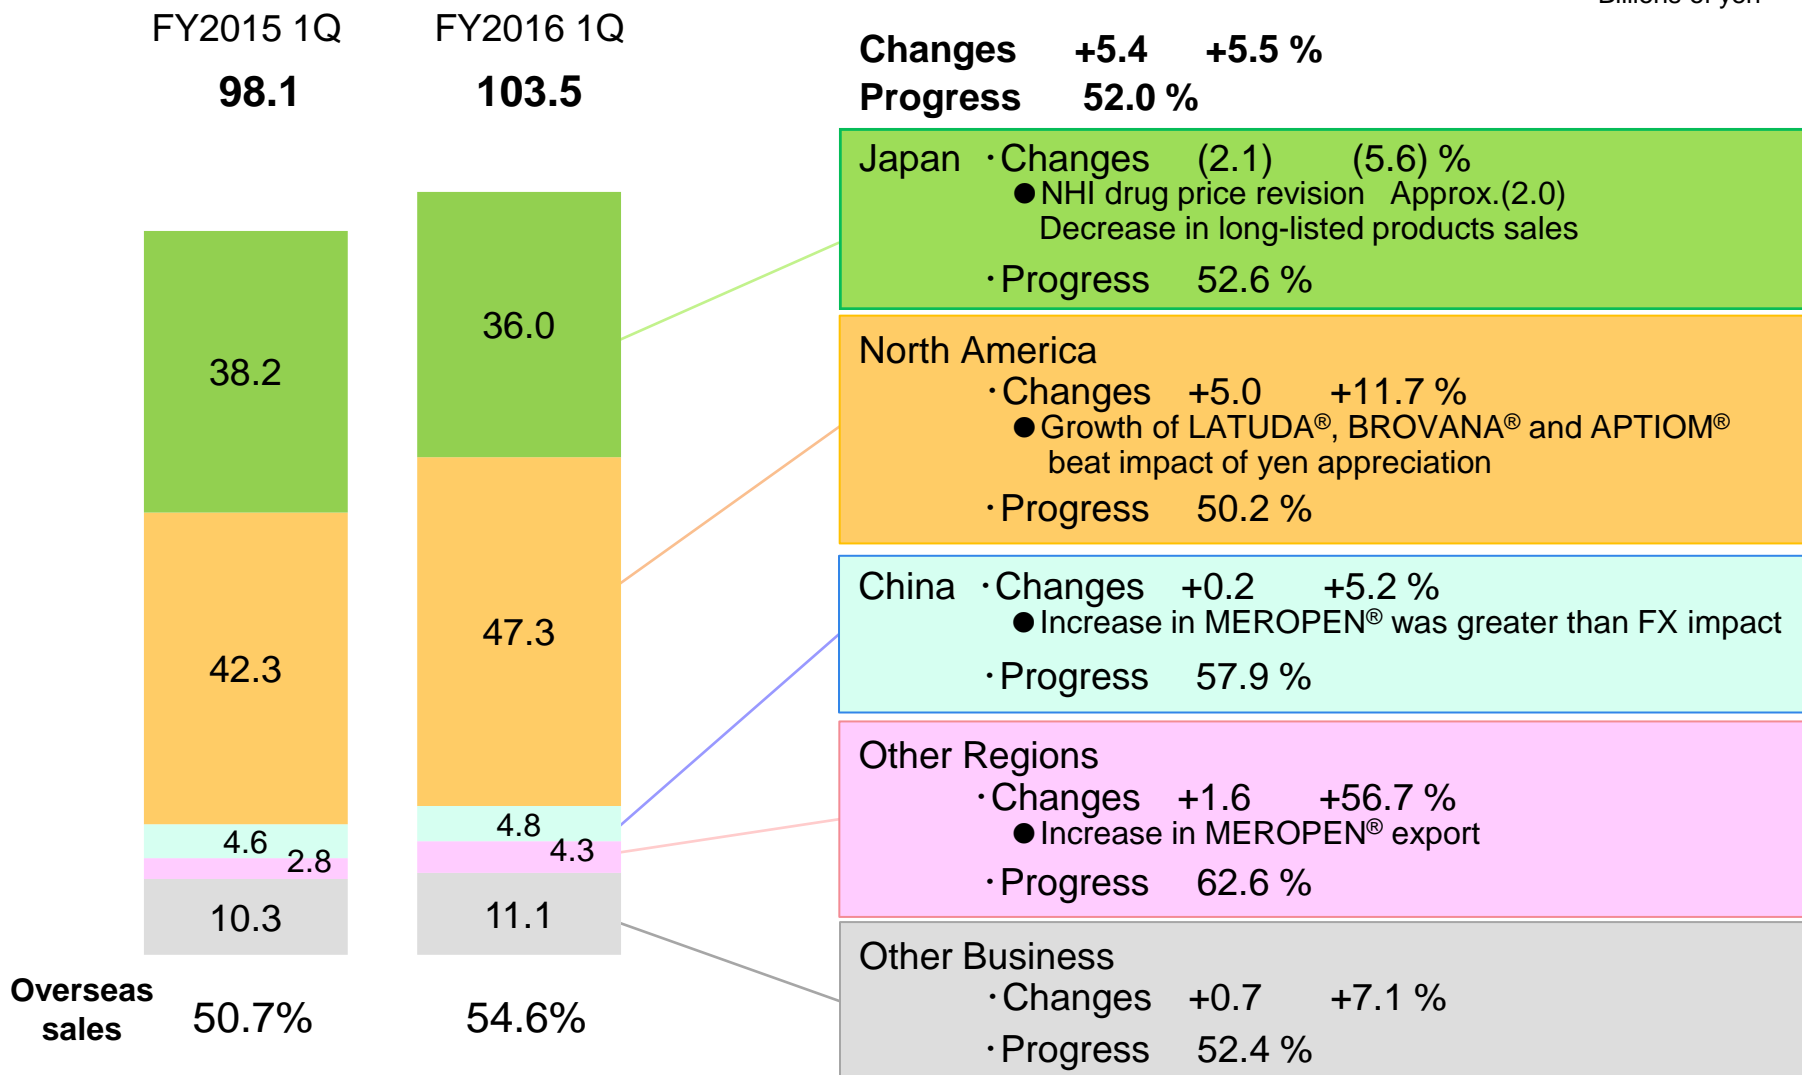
Billions of yen

FY2015 1Q
98.1

FY2016 1Q
103.5

Changes +5.4 +5.5 %
Progress 52.0 %

38.2
42.3
4.6
2.8
10.3

36.0
47.3
4.8
4.3
11.1

Japan ・Changes (2.1) (5.6) %
●NHI drug price revision Approx.(2.0)
Decrease in long-listed products sales
・Progress 52.6 %

North America
・Changes +5.0 +11.7 %
●Growth of LATUDA®, BROVANA® and APTIOM® beat impact of yen appreciation
・Progress 50.2 %

China ・Changes +0.2 +5.2 %
●Increase in MEROPEN® was greater than FX impact
・Progress 57.9 %

Other Regions
・Changes +1.6 +56.7 %
●Increase in MEROPEN® export
・Progress 62.6 %

Other Business
・Changes +0.7 +7.1 %
・Progress 52.4 %

Overseas sales 50.7% 54.6%